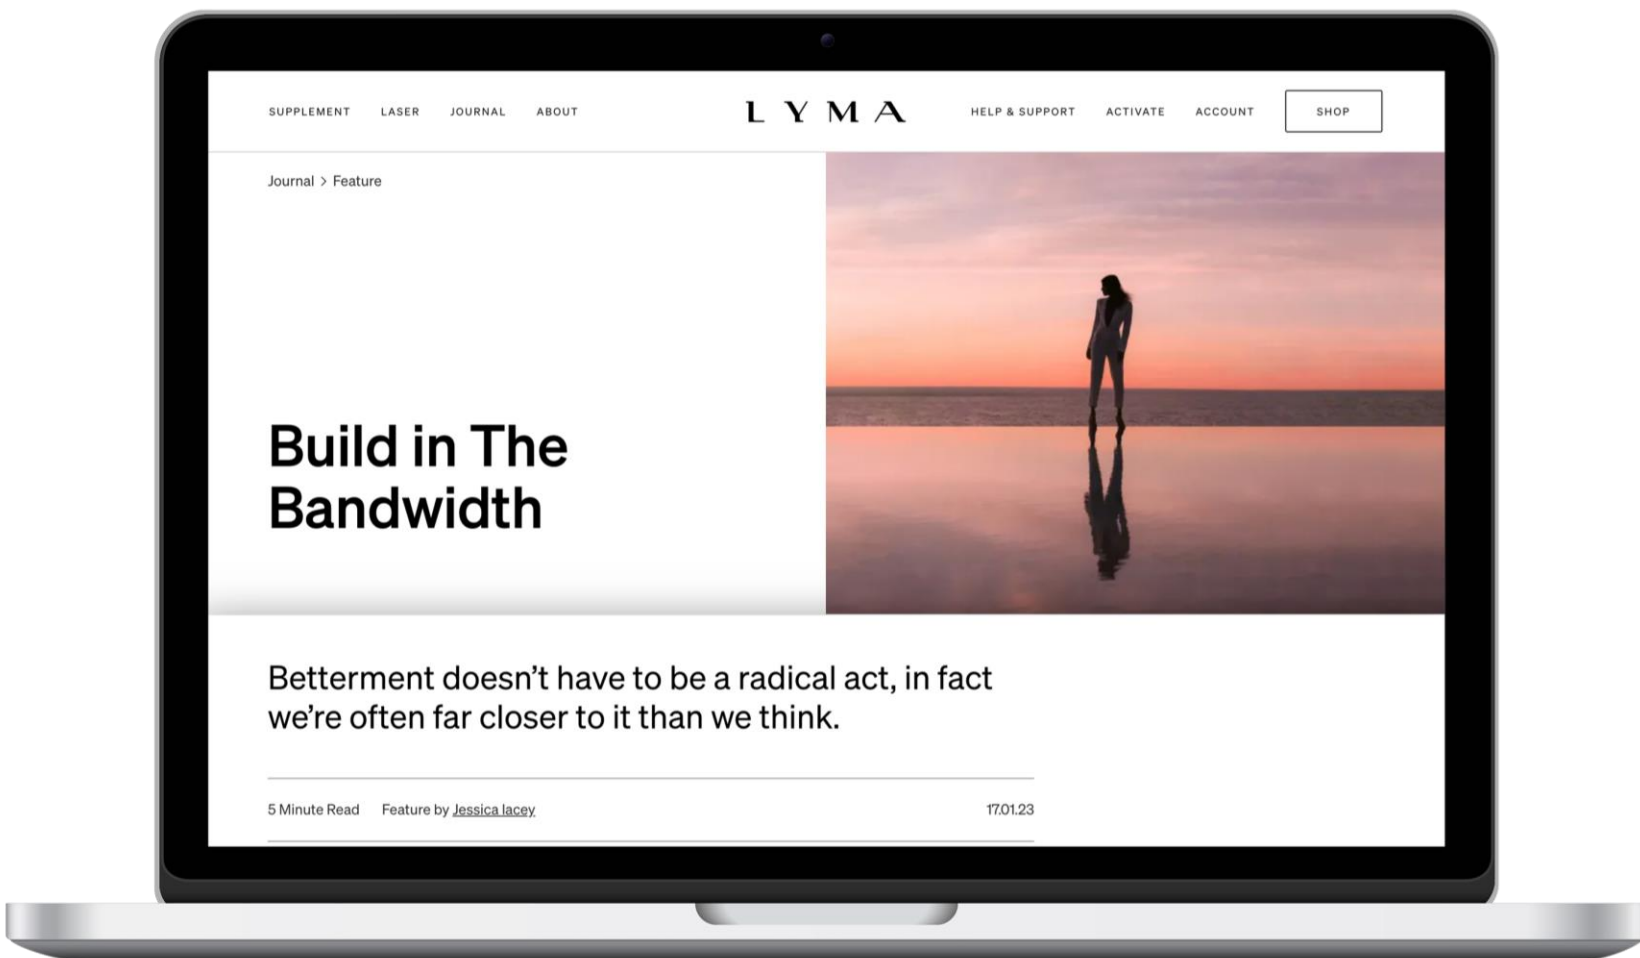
SUPPLEMENT LASER JOURNAL ABOUT

LYMA

HELP & SUPPORT ACTIVATE ACCOUNT SHOP

Journal > Feature

Build in The Bandwidth

Betterment doesn't have to be a radical act, in fact we're often far closer to it than we think.

5 Minute Read Feature by Jessica lacey 17.01.23